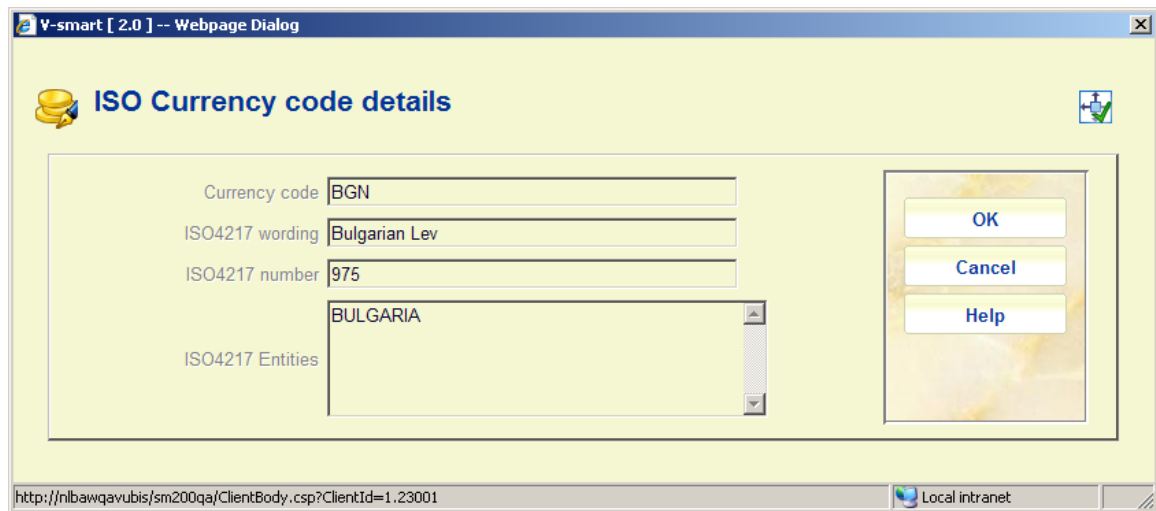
V-smart [ 2.0 ] -- Webpage Dialog

ISO Currency code details

Currency code BGN

ISO4217 wording Bulgarian Lev

ISO4217 number 975

ISO4217 Entities BULGARIA

OK

Cancel

Help

http://nlbawqavubis/sm200qa/ClientBody.csp?ClientId=1.23001

Local intranet